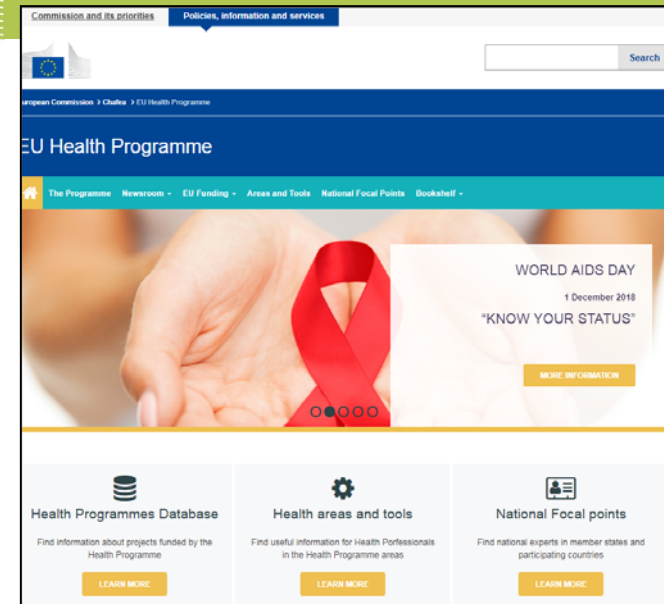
Commission and its priorities

Policies, information and services

Search

uropean Commission > Chafea > EU Health Programme

EU Health Programme

The Programme  Newsroom  EU Funding  Areas and Tools  National Focal Points  Bookshelf

WORLD AIDS DAY

1 December 2018

"KNOW YOUR STATUS"

MORE INFORMATION

Health Programmes Database

Find information about projects funded by the Health Programme

LEARN MORE

Health areas and tools

Find useful information for Health Professionals in the Health Programme areas

LEARN MORE

National Focal points

Find national experts in member states and participating countries

LEARN MORE